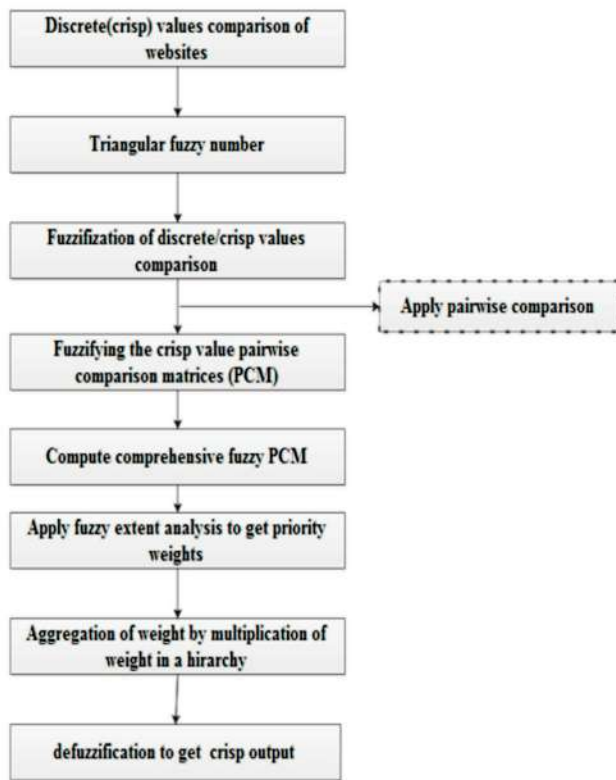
Discrete(crisp) values comparison of websites

Triangular fuzzy number

Fuzzification of discrete/crisp values comparison

Apply pairwise comparison

Fuzzifying the crisp value pairwise comparison matrices (PCM)

Compute comprehensive fuzzy PCM

Apply fuzzy extent analysis to get priority weights

Aggregation of weight by multiplication of weight in a hirarchy

defuzzification to get crisp output